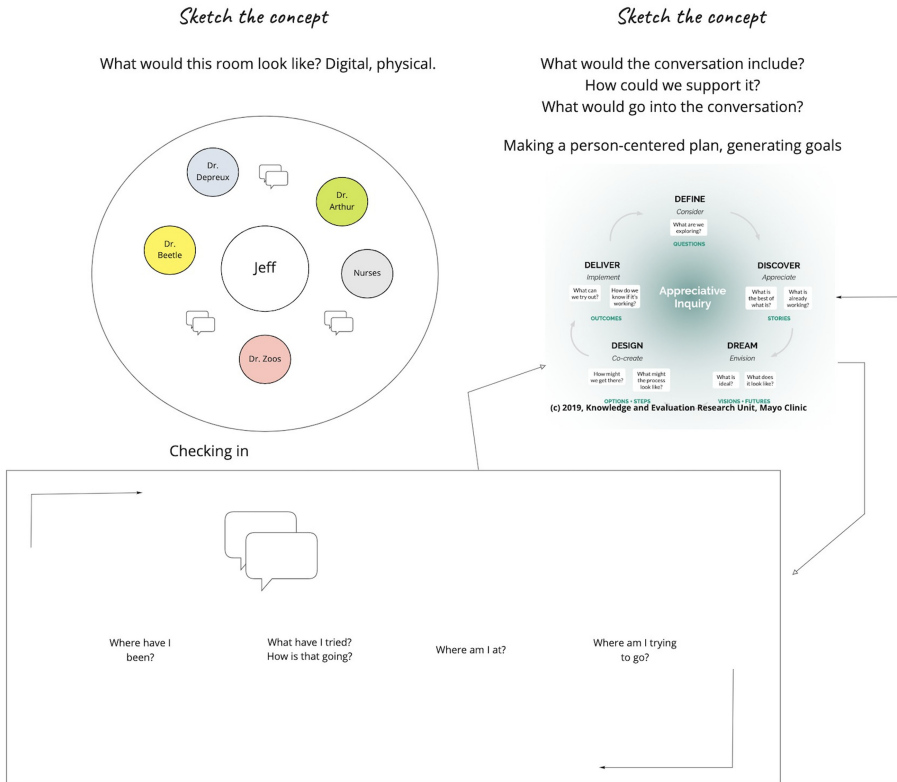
Sketch the concept

What would this room look like? Digital, physical.

Dr. Depreux

Dr. Arthur

Dr. Beetle

Jeff

Nurses

Dr. Zoos

Checking in

Sketch the concept

What would the conversation include?
How could we support it?
What would go into the conversation?

Making a person-centered plan, generating goals

DEFINE
Consider
What are we exploring?
QUESTIONS

DISCOVER
Appreciate
What is the best of what is?
What is already working?
STORIES

DREAM
Envision
What is ideal?
What does it look like?
VISIONS • FUTURES

DESIGN
Co-create
How might we get there?
What might the process look like?
OPTIONS • STEPS

DELIVER
Implement
What can we try out?
How do we know if it's working?
OUTCOMES

Appreciative Inquiry

(c) 2019, Knowledge and Evaluation Research Unit, Mayo Clinic

Where have I been?

What have I tried? How is that going?

Where am I at?

Where am I trying to go?